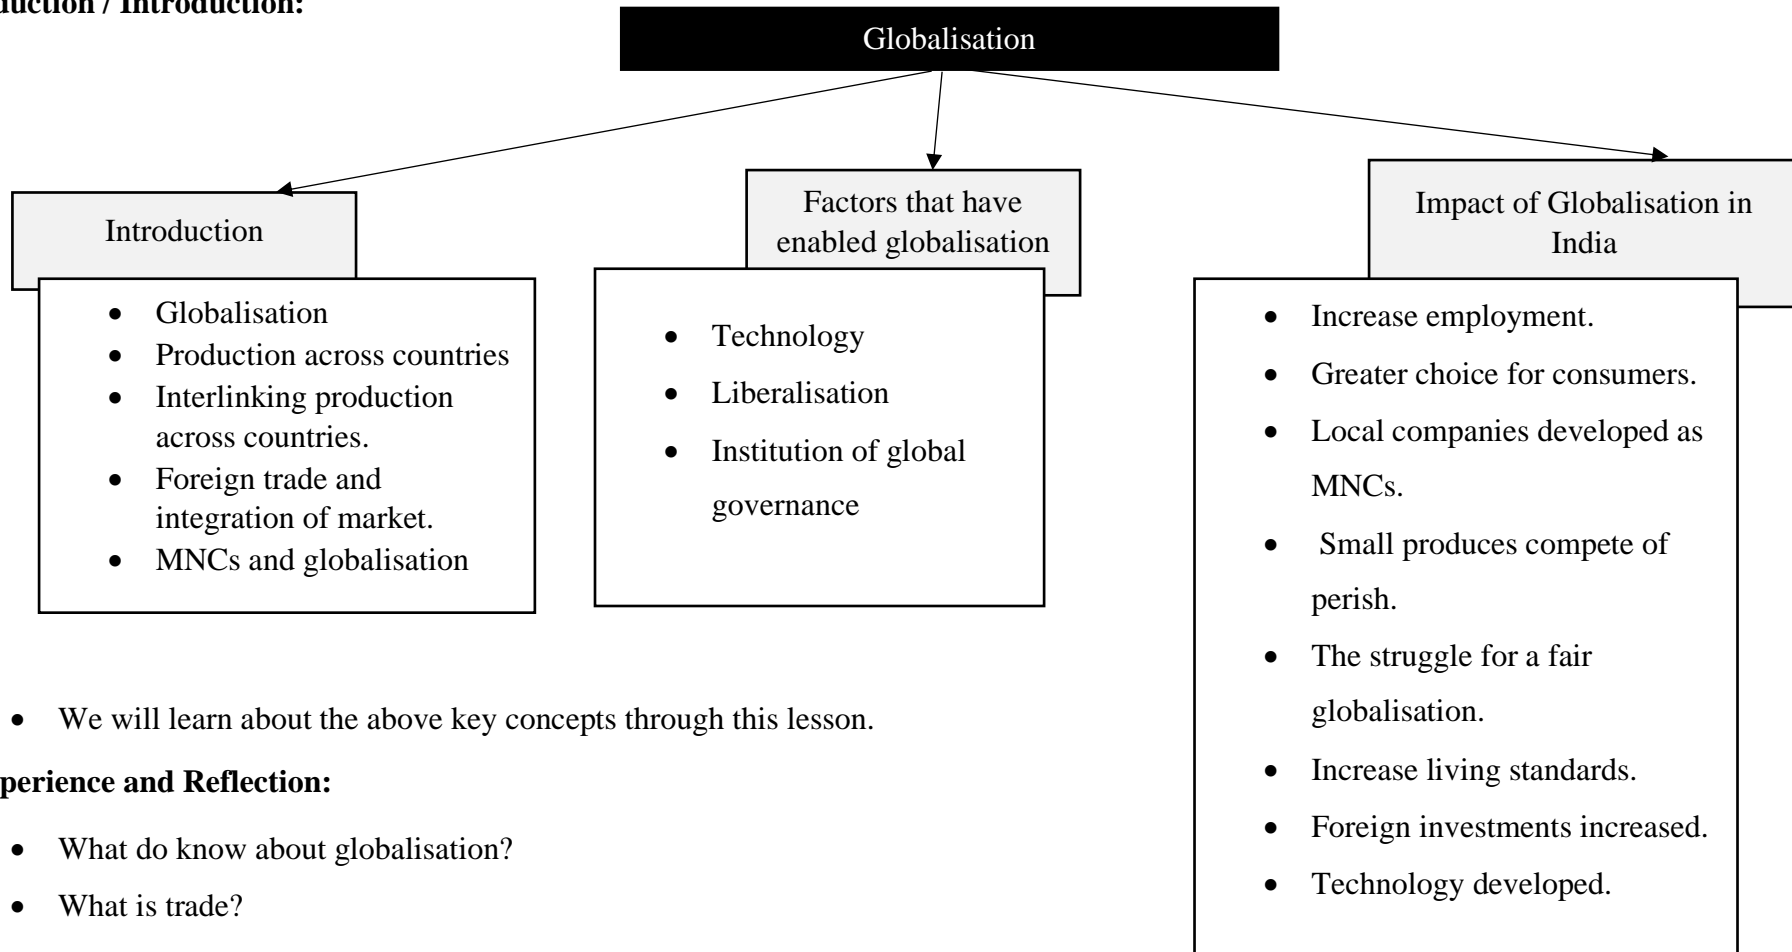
duction / Introduction:

Globalisation

Introduction

- Globalisation
- Production across countries
- Interlinking production across countries.
- Foreign trade and integration of market.
- MNCs and globalisation

Factors that have enabled globalisation

- Technology
- Liberalisation
- Institution of global governance

Impact of Globalisation in India

- Increase employment.
- Greater choice for consumers.
- Local companies developed as MNCs.
- Small produces compete of perish.
- The struggle for a fair globalisation.
- Increase living standards.
- Foreign investments increased.
- Technology developed.

- We will learn about the above key concepts through this lesson.

perience and Reflection:

- What do know about globalisation?
- What is trade?